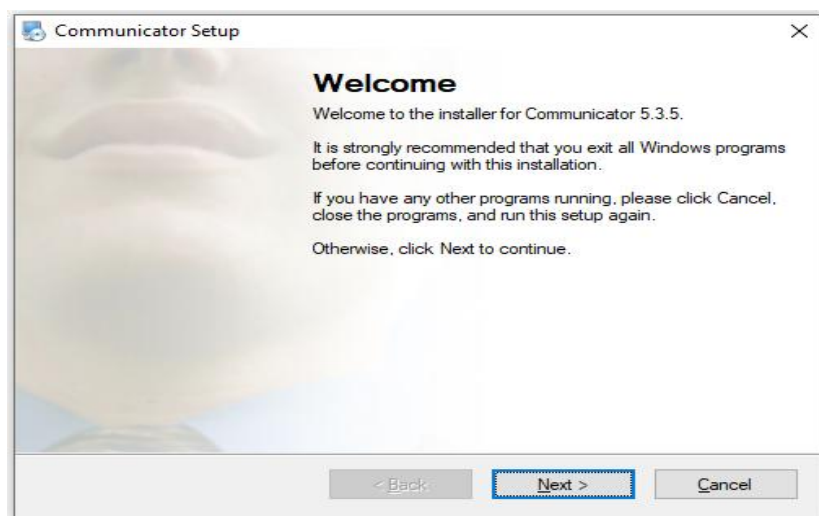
Communicator Setup

×

Welcome

Welcome to the installer for Communicator 5.3.5.

It is strongly recommended that you exit all Windows programs before continuing with this installation.

If you have any other programs running, please click Cancel, close the programs, and run this setup again.

Otherwise, click Next to continue.

< Back

Next >

Cancel